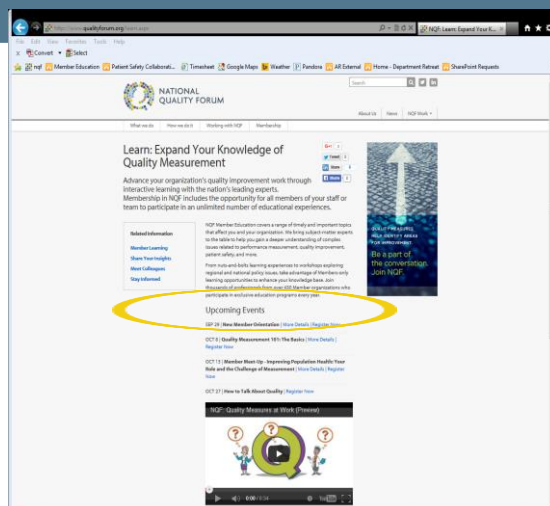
http://www.qualityforum.org/learn.aspx

NQF: Learn: Expand Your K...

File Edit View Favorites Tools Help

Convert Select

nqf Member Education Patient Safety Collaborati... Timesheet Google Maps Weather Pandora AR External Home - Department Retreat SharePoint Requests

NATIONAL QUALITY FORUM

Search

About Us News NQF Work

What we do How we do it Working with NQF Membership

Learn: Expand Your Knowledge of Quality Measurement

Advance your organization's quality improvement work through interactive learning with the nation's leading experts. Membership in NQF includes the opportunity for all members of your staff or team to participate in an unlimited number of educational experiences.

Tweet

Share

Share

Related Information

Member Learning

Share Your Insights

Meet Colleagues

Stay Informed

NQF Member Education covers a range of timely and important topics that affect you and your organization. We bring subject matter experts to the table to help you gain a deeper understanding of complex issues related to performance measurement, quality improvement, patient safety, and more.

From nuts-and-bolts learning experiences to workshops exploring regional and national policy issues, take advantage of Members only learning opportunities to enhance your knowledge base. Join thousands of professionals from over 400 Member organizations who participate in exclusive education programs every year.

Be a part of the conversation. Join NQF.

Upcoming Events

SEP 29 | New Member Orientation | More Details | Register Now

OCT 6 | Quality Measurement 101: The Basics | More Details | Register Now

OCT 13 | Member Meet Up - Improving Population Health: Your Role and the Challenge of Measurement | More Details | Register Now

OCT 27 | How to Talk About Quality | Register Now

NQF: Quality Measures at Work (Preview)

0:00 / 3:34